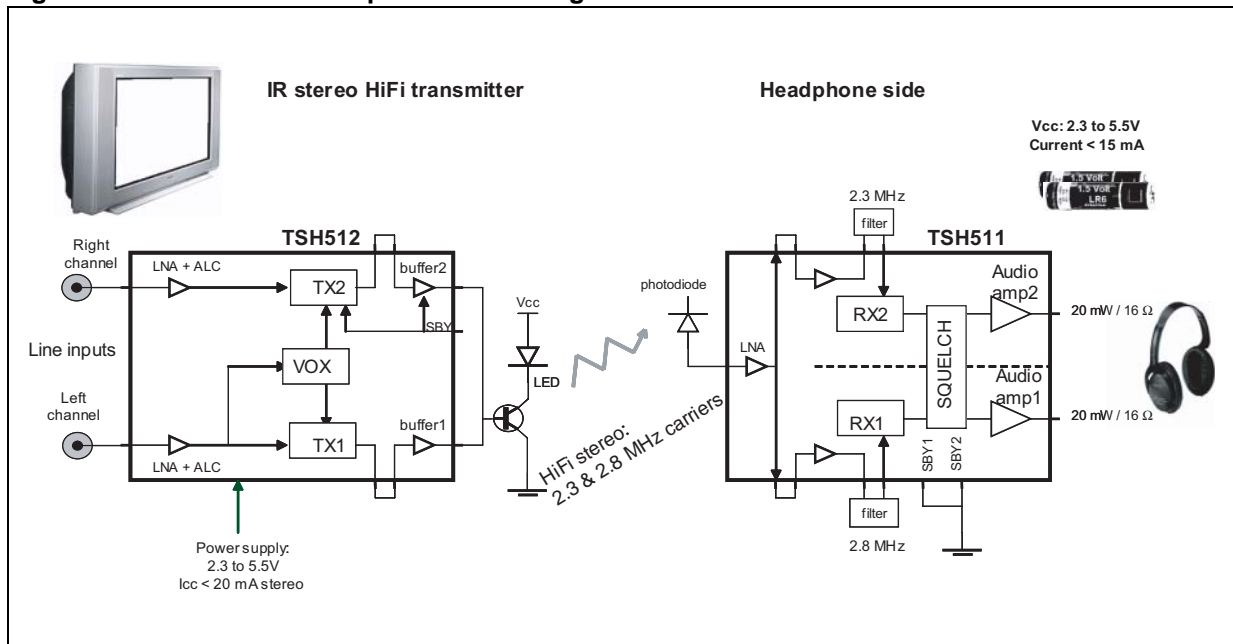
IR stereo HiFi transmitter

Headphone side

Vcc: 2.3 to 5.5V
Current < 15 mA

1.5 Volt
1.5 Volt
LR6

TSH512

Right channel

LNA + ALC

TX2

buffer2

SBY

Line inputs

VOX

Left channel

TX1

buffer1

LNA + ALC

Power supply:
2.3 to 5.5V
Icc < 20 mA stereo

Vcc

LED

HiFi stereo:
2.3 & 2.8 MHz carriers

photodiode

2.3 MHz

filter

TSH511

LNA

RX2

SQUELCH

Audio amp2

20 mW / 16 Ω

Audio amp1

RX1

20 mW / 16 Ω

SBY1

SBY2

filter

2.8 MHz